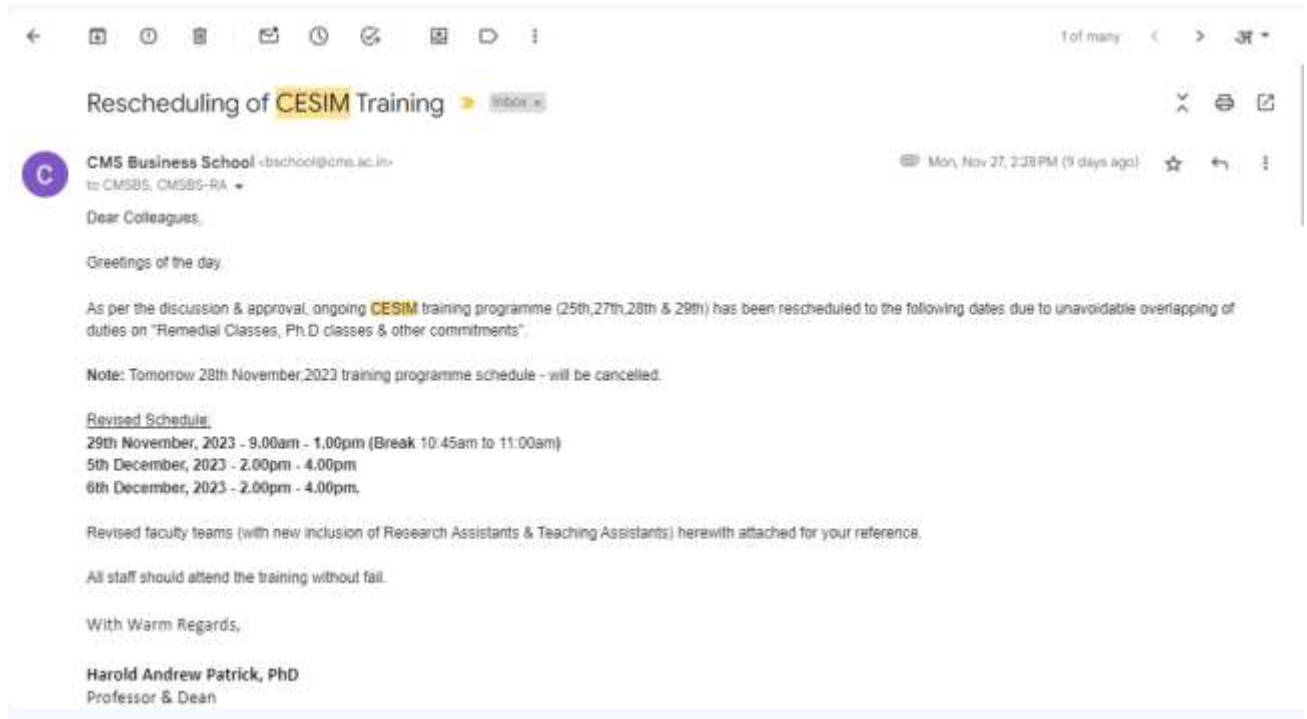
1 of many

अ

Rescheduling of CESIM Training Inbox ×

C

CMS Business School <bschool@cms.ac.in>
to CMSBS, CMSBS-RA

Mon, Nov 27, 2:28 PM (9 days ago)

Dear Colleagues,

Greetings of the day.

As per the discussion & approval, ongoing CESIM training programme (25th,27th,28th & 29th) has been rescheduled to the following dates due to unavoidable overlapping of duties on "Remedial Classes, Ph.D classes & other commitments".

Note: Tomorrow 28th November,2023 training programme schedule - will be cancelled.

Revised Schedule:
29th November, 2023 - 9.00am - 1.00pm (Break 10:45am to 11:00am)
5th December, 2023 - 2.00pm - 4.00pm
6th December, 2023 - 2.00pm - 4.00pm.

Revised faculty teams (with new inclusion of Research Assistants & Teaching Assistants) herewith attached for your reference.

All staff should attend the training without fail.

With Warm Regards,

Harold Andrew Patrick, PhD
Professor & Dean